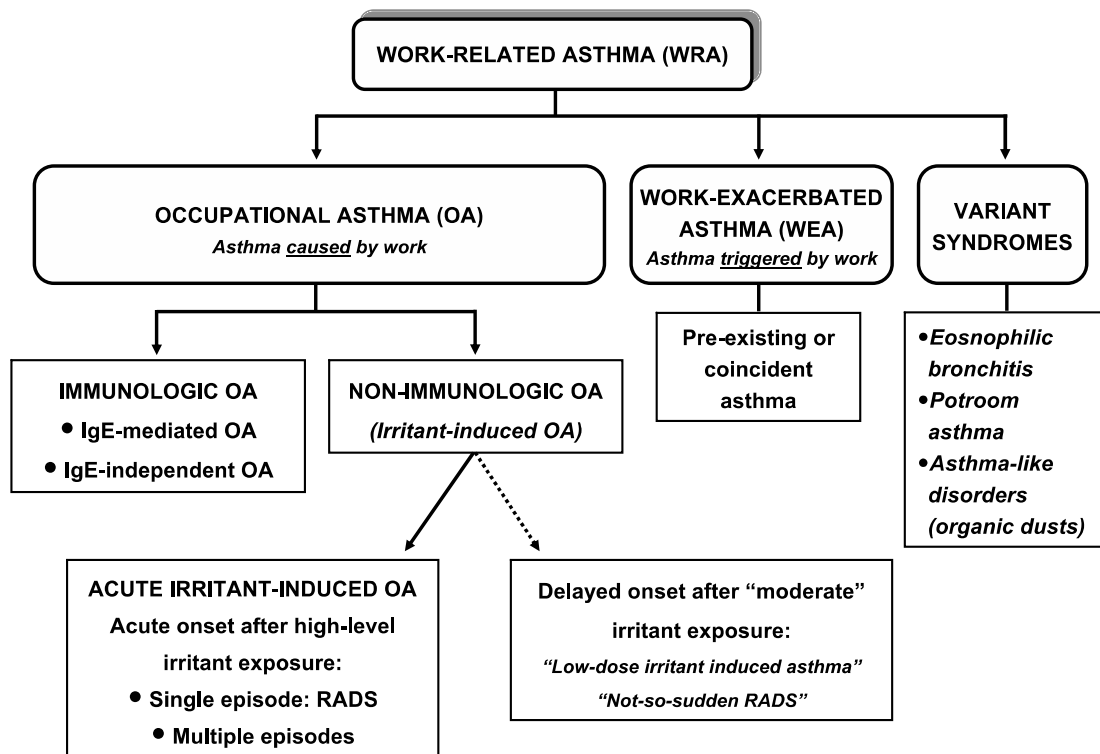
WORK-RELATED ASTHMA (WRA)

OCCUPATIONAL ASTHMA (OA)
Asthma caused by work

WORK-EXACERBATED ASTHMA (WEA)
Asthma triggered by work

VARIANT SYNDROMES

IMMUNOLOGIC OA
• IgE-mediated OA
• IgE-independent OA

NON-IMMUNOLOGIC OA
(Irritant-induced OA)

Pre-existing or coincident asthma

•Eosnophilic bronchitis
•Potroom asthma
•Asthma-like disorders (organic dusts)

ACUTE IRRITANT-INDUCED OA
Acute onset after high-level irritant exposure:
• Single episode: RADS
• Multiple episodes

Delayed onset after "moderate" irritant exposure:
"Low-dose irritant induced asthma"
"Not-so-sudden RADS"